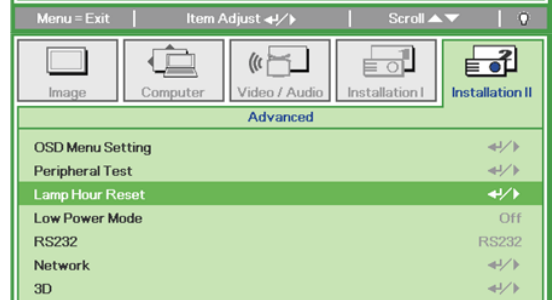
Menu = Exit | Item Adjust ↵/▶ | Scroll ▲▼ |

Image | Computer | Video / Audio | Installation I | Installation II

Advanced

| | |
|---|---|
| OSD Menu Setting | ↵/▶ |
| Peripheral Test | ↵/▶ |
| Lamp Hour Reset | ↵/▶ |
| Low Power Mode | Off |
| RS232 | RS232 |
| Network | ↵/▶ |
| 3D | ↵/▶ |